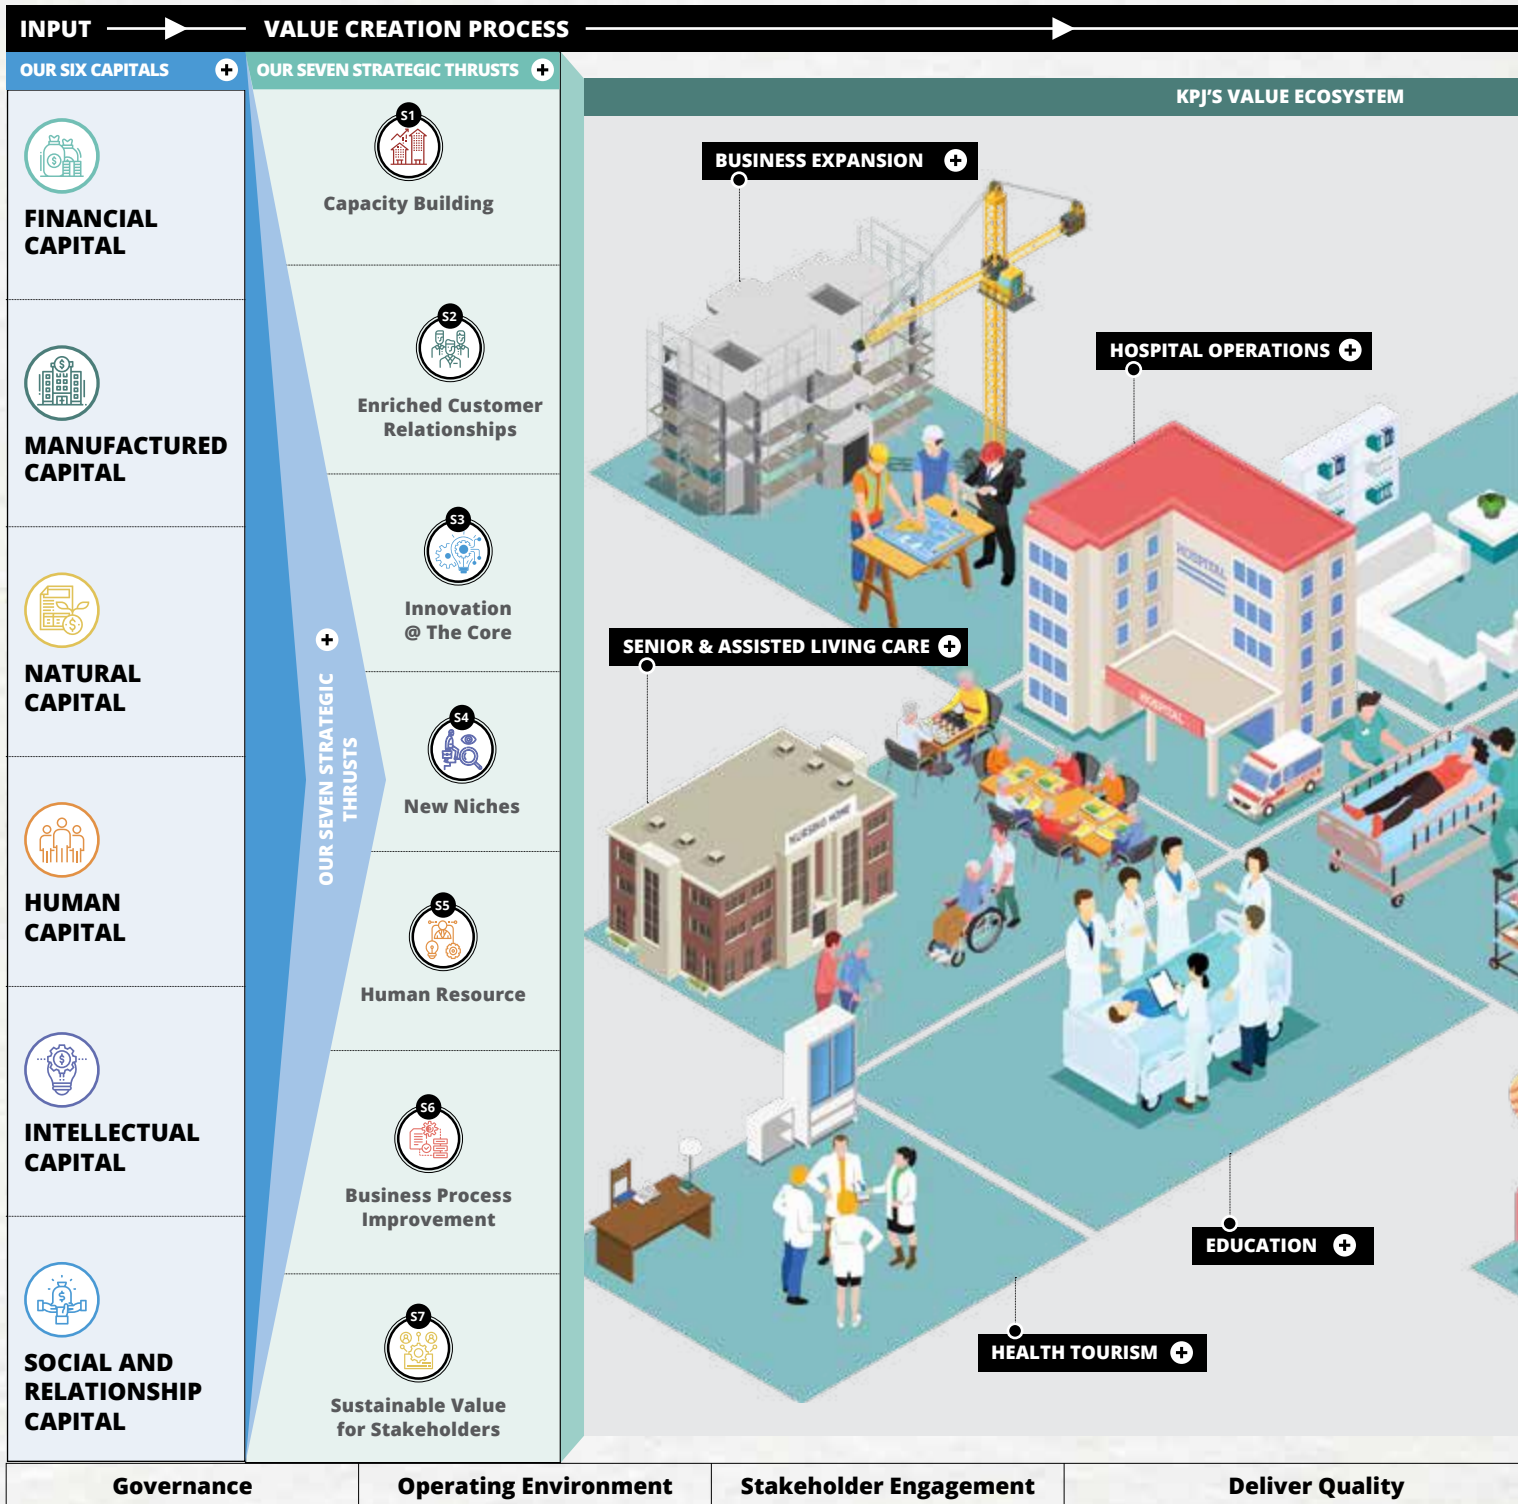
INPUT

VALUE CREATION PROCESS

OUR SIX CAPITALS

FINANCIAL CAPITAL

MANUFACTURED CAPITAL

NATURAL CAPITAL

HUMAN CAPITAL

INTELLECTUAL CAPITAL

SOCIAL AND RELATIONSHIP CAPITAL

OUR SEVEN STRATEGIC THRUSTS

S1 Capacity Building

S2 Enriched Customer Relationships

S3 Innovation @ The Core

S4 New Niches

S5 Human Resource

S6 Business Process Improvement

S7 Sustainable Value for Stakeholders

OUR SEVEN STRATEGIC THRUSTS

KPJ'S VALUE ECOSYSTEM

BUSINESS EXPANSION

HOSPITAL OPERATIONS

HOSPITAL

SENIOR & ASSISTED LIVING CARE

NURSING HOME

EDUCATION

HEALTH TOURISM

| Governance | Operating Environment | Stakeholder Engagement | Deliver Quality |